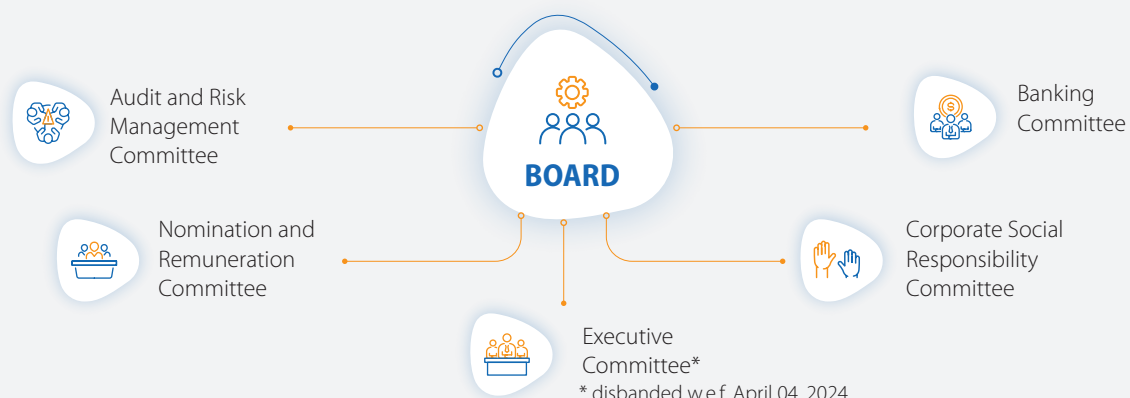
BOARD

Audit and Risk Management Committee

Banking Committee

Nomination and Remuneration Committee

Corporate Social Responsibility Committee

Executive Committee*

* disbanded w.e.f. April 04, 2024